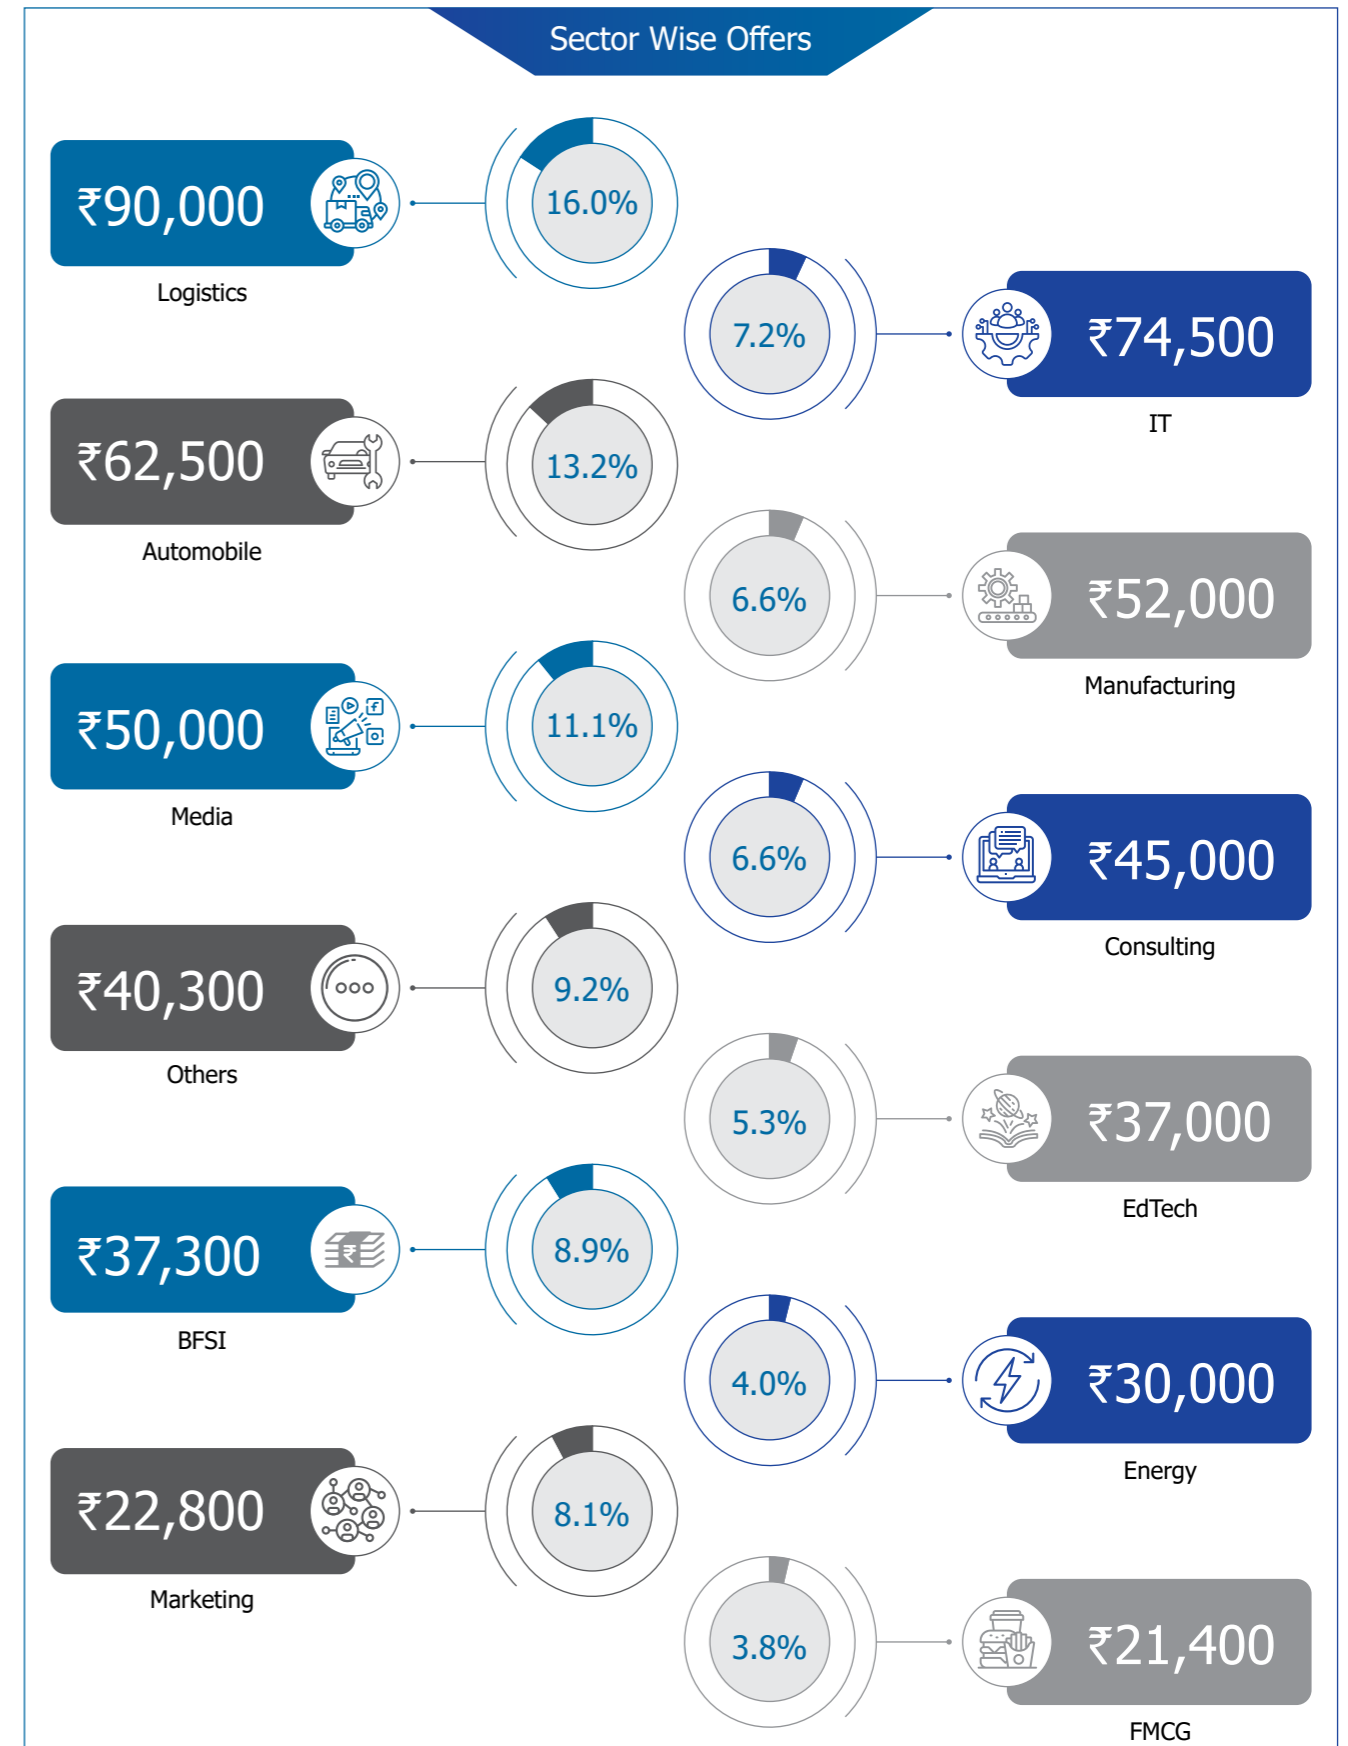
Sector Wise Offers

₹90,000
Logistics
16.0%

7.2%
₹74,500
IT

₹62,500
Automobile
13.2%

6.6%
₹52,000
Manufacturing

₹50,000
Media
11.1%

6.6%
₹45,000
Consulting

₹40,300
Others
9.2%

5.3%
₹37,000
EdTech

₹37,300
BFSI
8.9%

4.0%
₹30,000
Energy

₹22,800
Marketing
8.1%

3.8%
₹21,400
FMCG